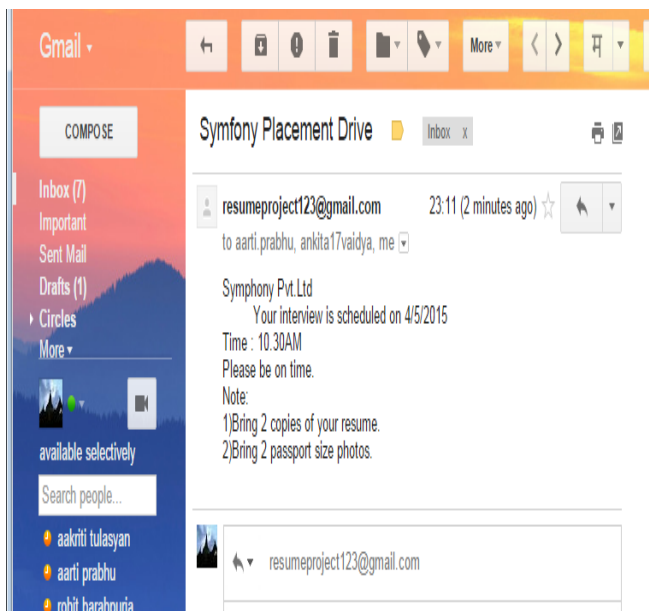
Gmail ▾

More ▾

COMPOSE

Inbox (7)
Important
Sent Mail
Drafts (1)
Circles
More ▾

available selectively

Search people...

aakriti tulasyan
aarti prabhu
rohit barabouria

Symfony Placement Drive

Inbox x

resumeproject123@gmail.com
23:11 (2 minutes ago)
to aarti.prabhu, ankita17vaidya, me

Symphony Pvt.Ltd
Your interview is scheduled on 4/5/2015
Time : 10.30AM
Please be on time.
Note:
1)Bring 2 copies of your resume.
2)Bring 2 passport size photos.

resumeproject123@gmail.com